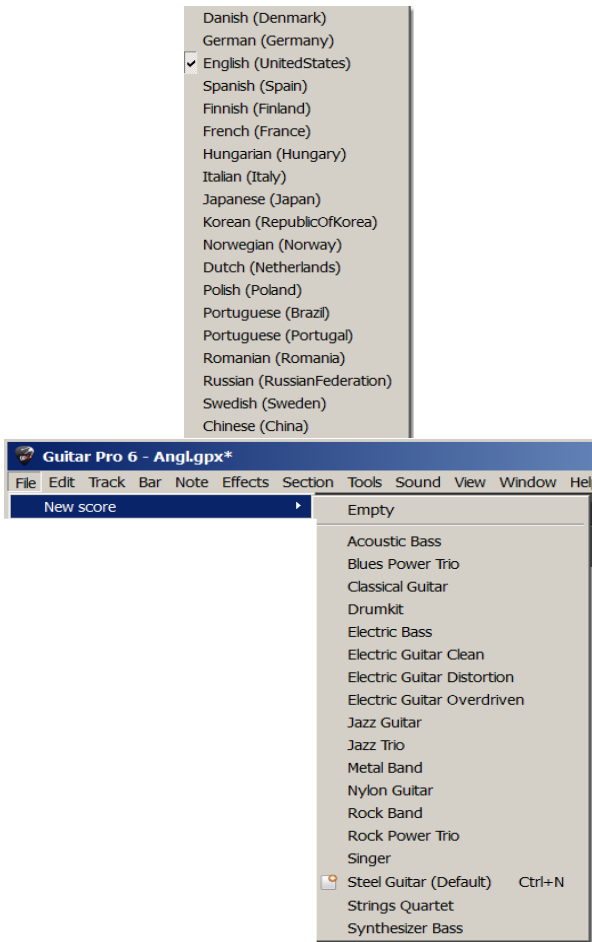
Danish (Denmark)
German (Germany)
✔ English (UnitedStates)
Spanish (Spain)
Finnish (Finland)
French (France)
Hungarian (Hungary)
Italian (Italy)
Japanese (Japan)
Korean (RepublicOfKorea)
Norwegian (Norway)
Dutch (Netherlands)
Polish (Poland)
Portuguese (Brazil)
Portuguese (Portugal)
Romanian (Romania)
Russian (RussianFederation)
Swedish (Sweden)
Chinese (China)

Guitar Pro 6 - Angl.gpx*

File Edit Track Bar Note Effects Section Tools Sound View Window Hel

New score

Empty

Acoustic Bass
Blues Power Trio
Classical Guitar
Drumkit
Electric Bass
Electric Guitar Clean
Electric Guitar Distortion
Electric Guitar Overdriven
Jazz Guitar
Jazz Trio
Metal Band
Nylon Guitar
Rock Band
Rock Power Trio
Singer
Steel Guitar (Default) Ctrl+N
Strings Quartet
Synthesizer Bass